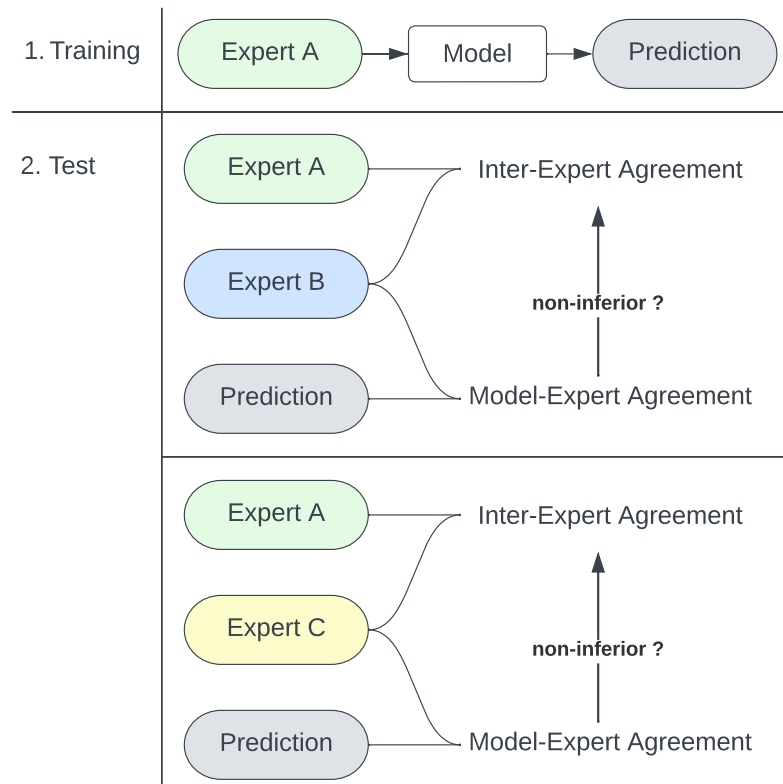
1. Training

Expert A

Model

Prediction

2. Test

Expert A

Inter-Expert Agreement

Expert B

non-inferior ?

Prediction

Model-Expert Agreement

Expert A

Inter-Expert Agreement

Expert C

non-inferior ?

Prediction

Model-Expert Agreement